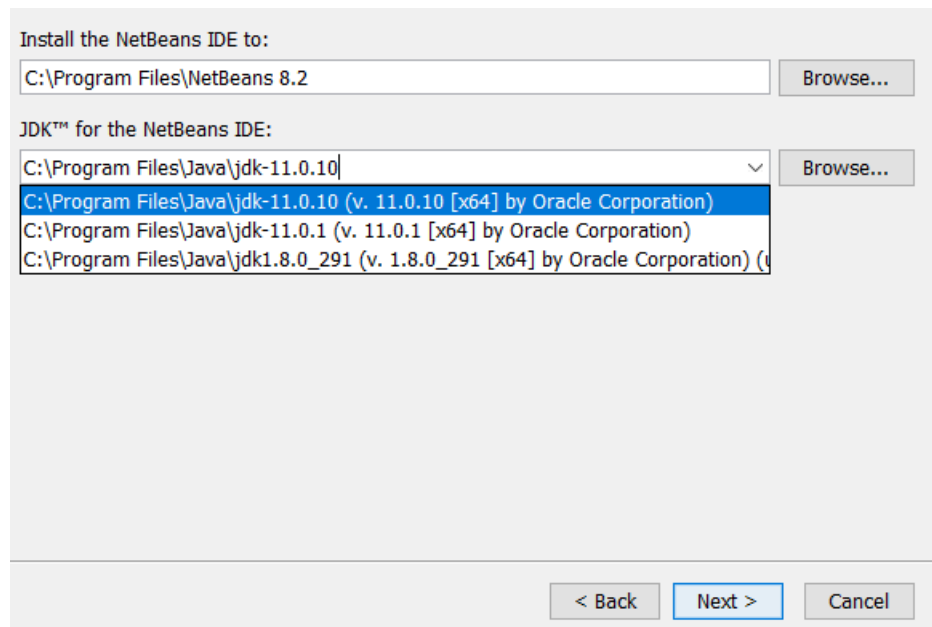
Install the NetBeans IDE to:

C:\Program Files\NetBeans 8.2

Browse...

JDK™ for the NetBeans IDE:

C:\Program Files\Java\jdk-11.0.10

Browse...

C:\Program Files\Java\jdk-11.0.10 (v. 11.0.10 [x64] by Oracle Corporation)

C:\Program Files\Java\jdk-11.0.1 (v. 11.0.1 [x64] by Oracle Corporation)

C:\Program Files\Java\jdk1.8.0_291 (v. 1.8.0_291 [x64] by Oracle Corporation) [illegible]

< Back

Next >

Cancel